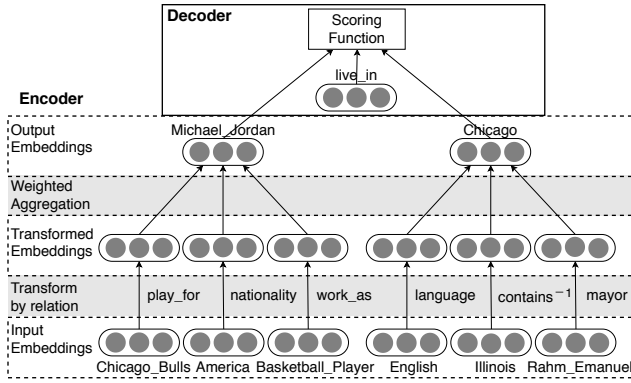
Decoder

Scoring Function

live_in

Encoder

Output Embeddings

Michael_Jordan

Chicago

Weighted Aggregation

Transformed Embeddings

Transform by relation

play_for

nationality

work_as

language

contains$^{-1}$

mayor

Input Embeddings

Chicago_Bulls

America

Basketball_Player

English

Illinois

Rahm_Emanuel